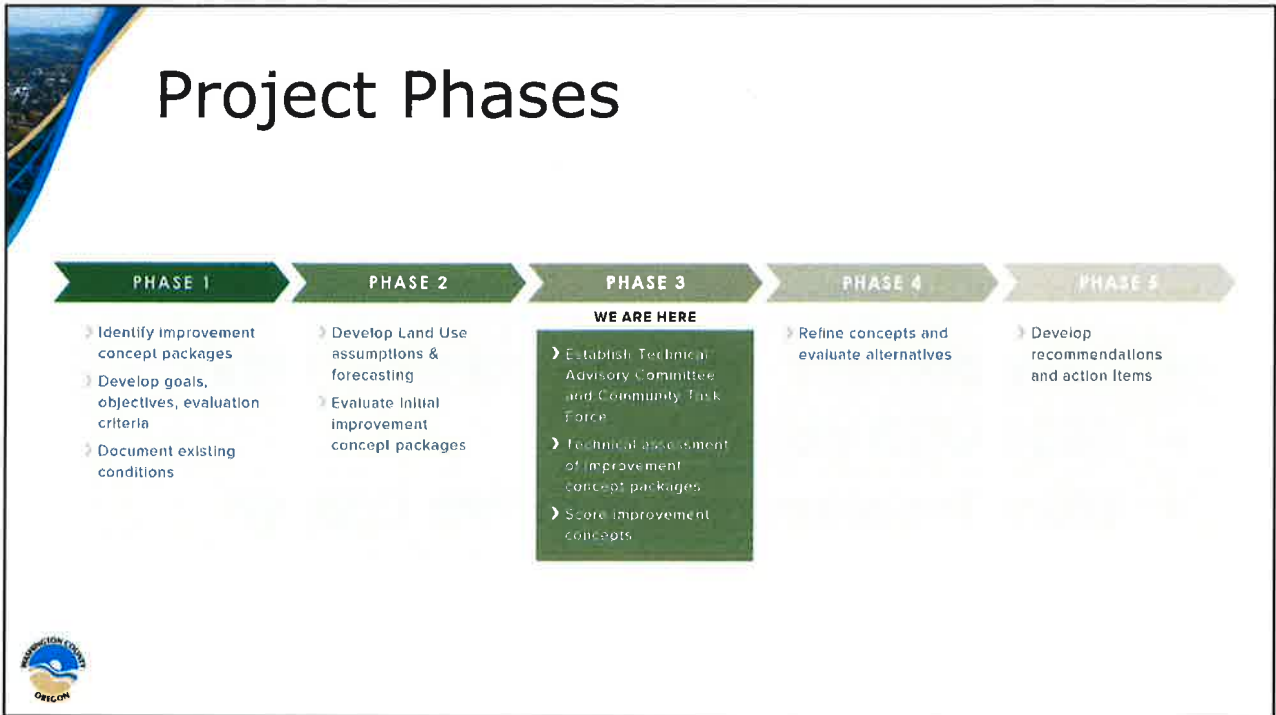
Project Phases

PHASE 1

PHASE 2

PHASE 3

PHASE 4

PHASE 5

Identify improvement concept packages

Develop goals, objectives, evaluation criteria

Document existing conditions

Develop Land Use assumptions & forecasting

Evaluate initial improvement concept packages

WE ARE HERE

Establish Technical Advisory Committee and Community Task Force

Technical assessment of improvement concept packages

Score improvement concepts

Refine concepts and evaluate alternatives

Develop recommendations and action items

WASHINGTON COUNTY OREGON